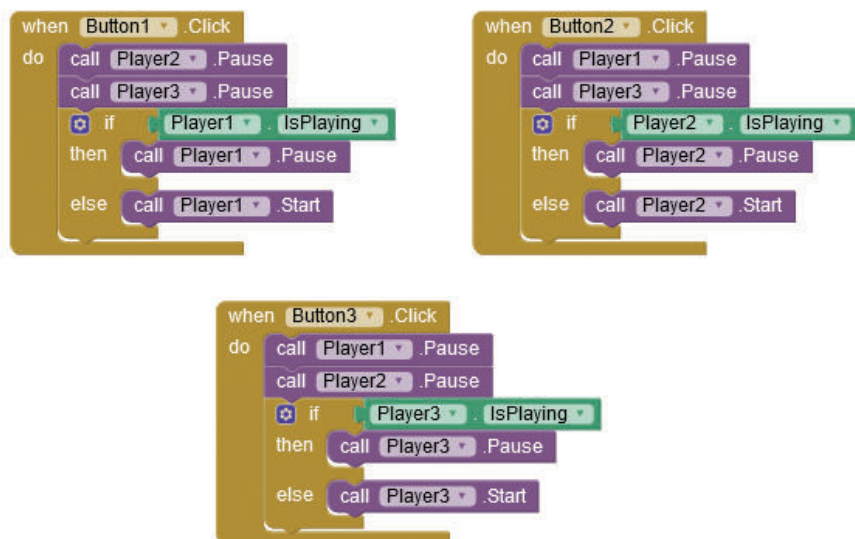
when Button1 .Click
do call Player2 .Pause
call Player3 .Pause
if Player1 . IsPlaying
then call Player1 .Pause
else call Player1 .Start

when Button2 .Click
do call Player1 .Pause
call Player3 .Pause
if Player2 . IsPlaying
then call Player2 .Pause
else call Player2 .Start

when Button3 .Click
do call Player1 .Pause
call Player2 .Pause
if Player3 . IsPlaying
then call Player3 .Pause
else call Player3 .Start